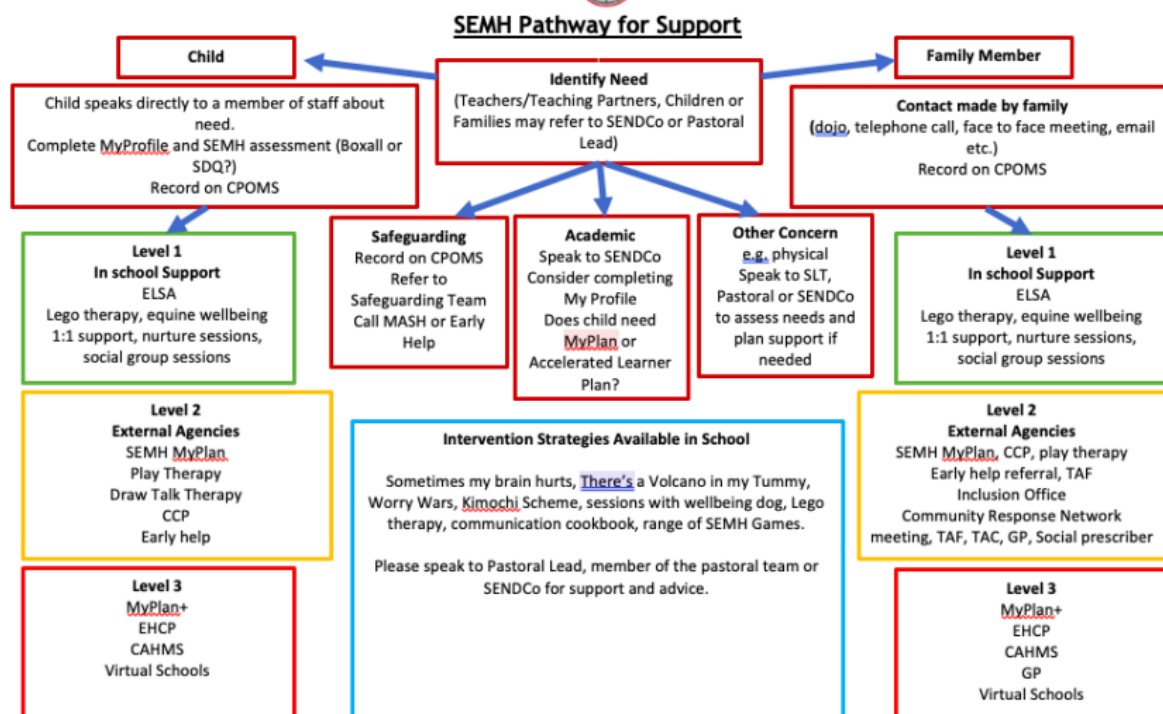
SEMH Pathway for Support

Child

Identify Need
(Teachers/Teaching Partners, Children or Families may refer to SENDCo or Pastoral Lead)

Family Member

Child speaks directly to a member of staff about need.
Complete MyProfile and SEMH assessment (Boxall or SDQ?)
Record on CPOMS

Contact made by family
(dojo, telephone call, face to face meeting, email etc.)
Record on CPOMS

Level 1
In school Support
ELSA
Lego therapy, equine wellbeing
1:1 support, nurture sessions, social group sessions

Safeguarding
Record on CPOMS
Refer to Safeguarding Team
Call MASH or Early Help

Academic
Speak to SENDCo
Consider completing My Profile
Does child need MyPlan or Accelerated Learner Plan?

Other Concern
e.g. physical
Speak to SLT, Pastoral or SENDCo to assess needs and plan support if needed

Level 1
In school Support
ELSA
Lego therapy, equine wellbeing
1:1 support, nurture sessions, social group sessions

Level 2
External Agencies
SEMH MyPlan
Play Therapy
Draw Talk Therapy
CCP
Early help

Intervention Strategies Available in School

Sometimes my brain hurts, There's a Volcano in my Tummy, Worry Wars, Kimochi Scheme, sessions with wellbeing dog, Lego therapy, communication cookbook, range of SEMH Games.

Please speak to Pastoral Lead, member of the pastoral team or SENDCo for support and advice.

Level 2
External Agencies
SEMH MyPlan, CCP, play therapy
Early help referral, TAF
Inclusion Office
Community Response Network meeting, TAF, TAC, GP, Social prescriber

Level 3
MyPlan+
EHCP
CAHMS
Virtual Schools

Level 3
MyPlan+
EHCP
CAHMS
GP
Virtual Schools